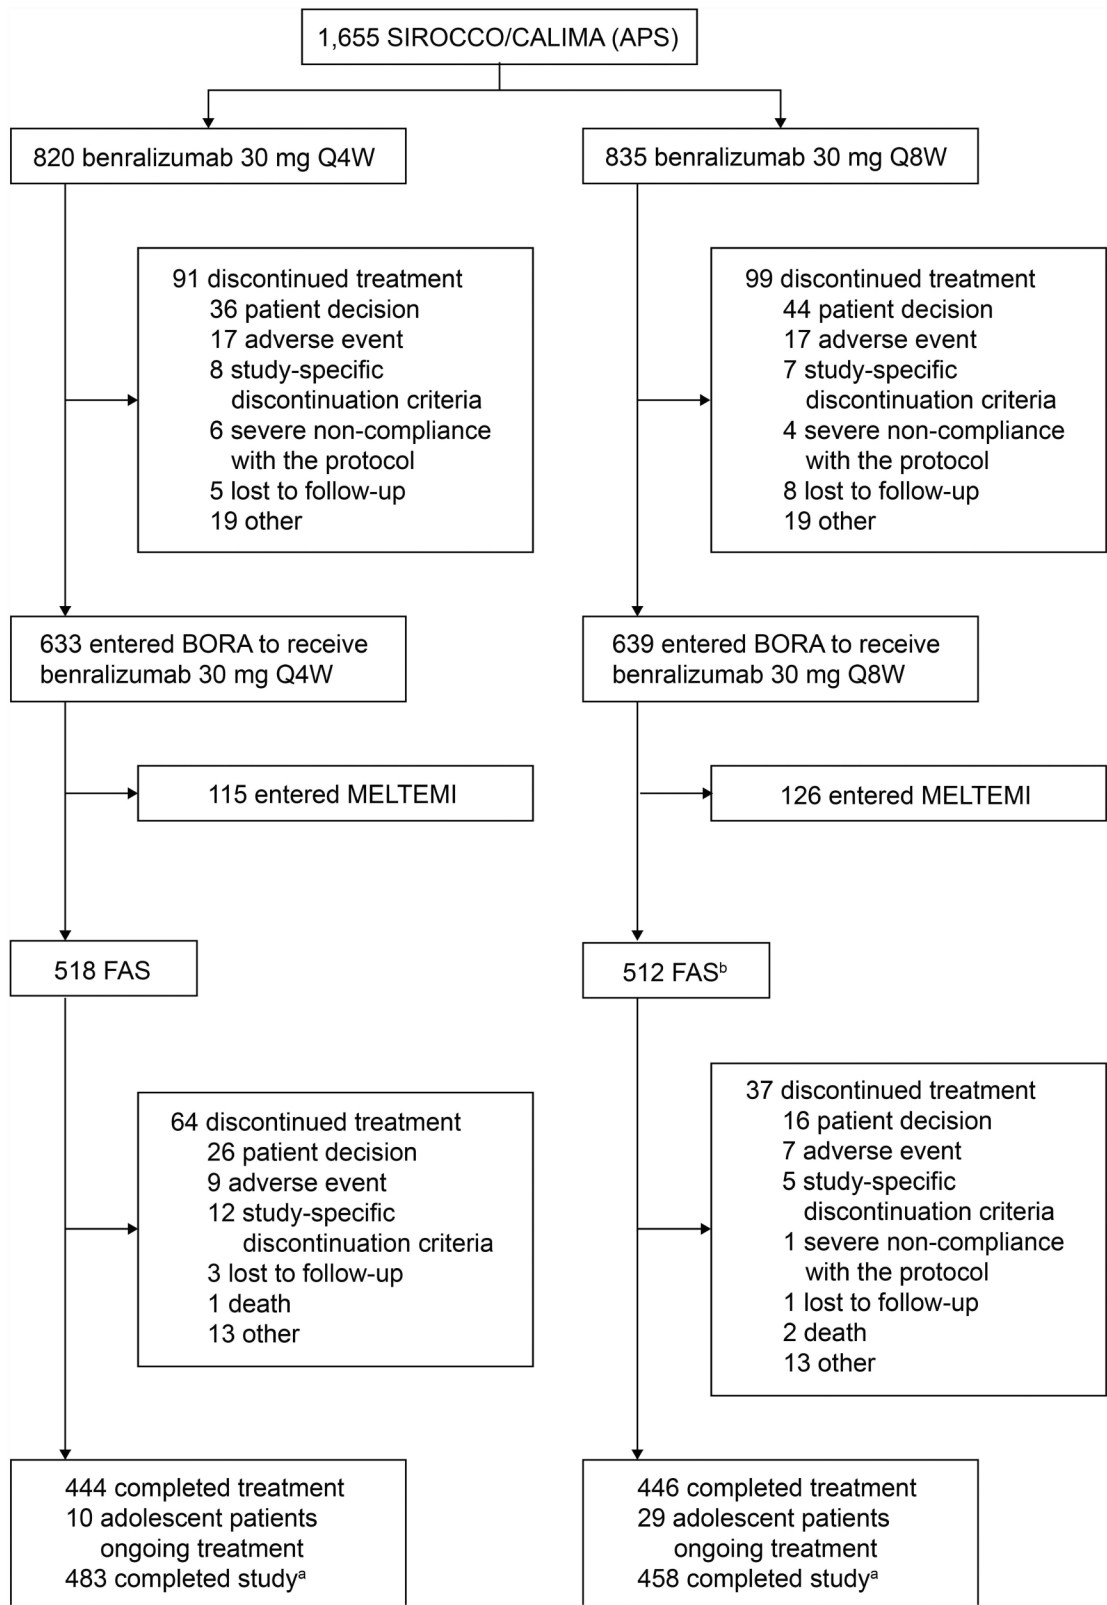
1,655 SIROCCO/CALIMA (APS)

820 benralizumab 30 mg Q4W

835 benralizumab 30 mg Q8W

91 discontinued treatment
36 patient decision
17 adverse event
8 study-specific discontinuation criteria
6 severe non-compliance with the protocol
5 lost to follow-up
19 other

99 discontinued treatment
44 patient decision
17 adverse event
7 study-specific discontinuation criteria
4 severe non-compliance with the protocol
8 lost to follow-up
19 other

633 entered BORA to receive benralizumab 30 mg Q4W

639 entered BORA to receive benralizumab 30 mg Q8W

115 entered MELTEMI

126 entered MELTEMI

518 FAS

512 FAS$^{b}$

64 discontinued treatment
26 patient decision
9 adverse event
12 study-specific discontinuation criteria
3 lost to follow-up
1 death
13 other

37 discontinued treatment
16 patient decision
7 adverse event
5 study-specific discontinuation criteria
1 severe non-compliance with the protocol
1 lost to follow-up
2 death
13 other

444 completed treatment
10 adolescent patients ongoing treatment
483 completed study$^{a}$

446 completed treatment
29 adolescent patients ongoing treatment
458 completed study$^{a}$